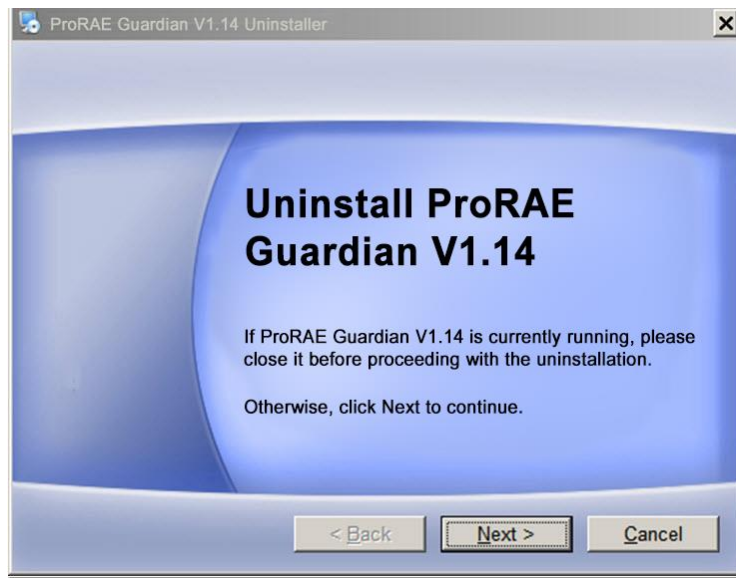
ProRAE Guardian V1.14 Uninstaller

Uninstall ProRAE Guardian V1.14

If ProRAE Guardian V1.14 is currently running, please close it before proceeding with the uninstallation.

Otherwise, click Next to continue.

< Back

Next >

Cancel